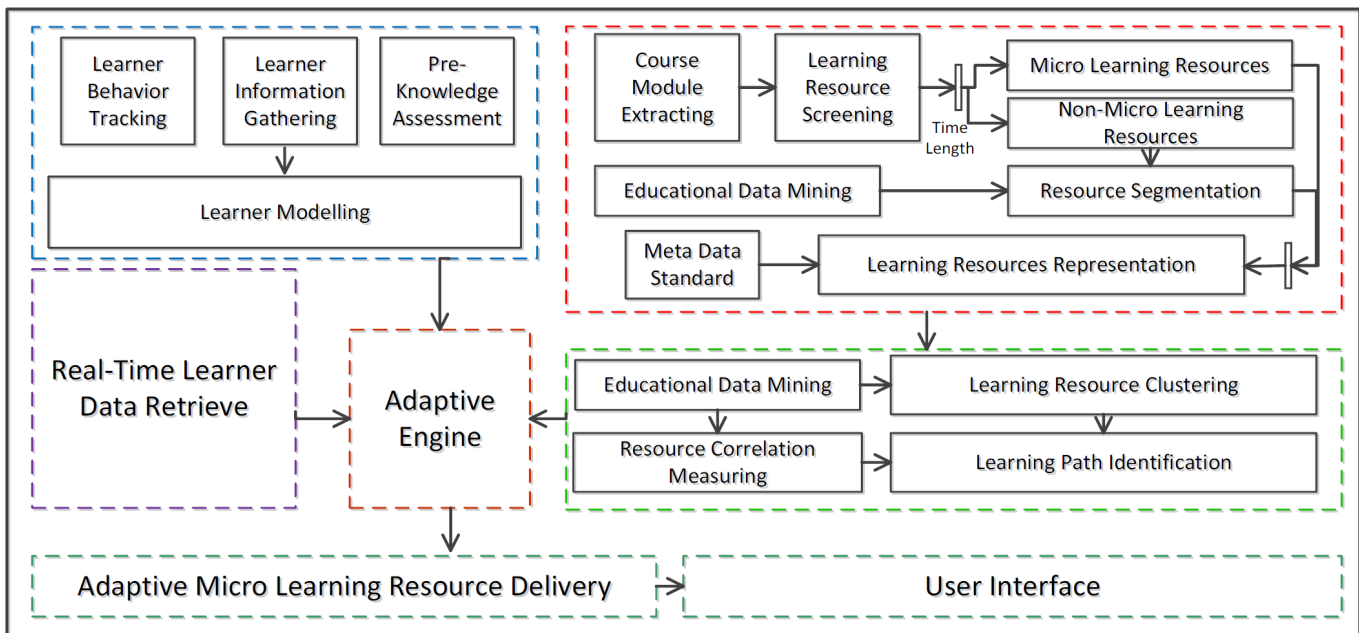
Learner Behavior Tracking

Learner Information Gathering

Pre-Knowledge Assessment

Learner Modelling

Course Module Extracting

Learning Resource Screening

Time Length

Micro Learning Resources

Non-Micro Learning Resources

Educational Data Mining

Resource Segmentation

Meta Data Standard

Learning Resources Representation

Real-Time Learner Data Retrieve

Adaptive Engine

Educational Data Mining

Learning Resource Clustering

Resource Correlation Measuring

Learning Path Identification

Adaptive Micro Learning Resource Delivery

User Interface